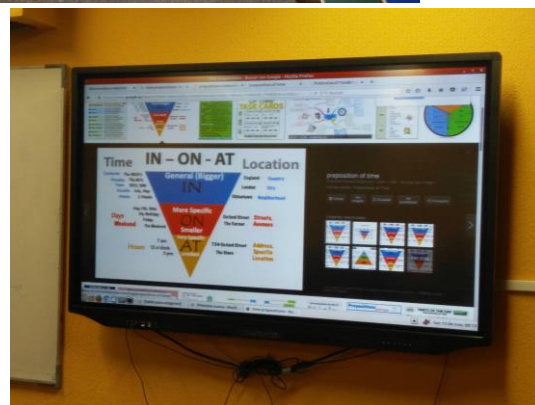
Time IN – ON – AT Location

General (Bigger)

IN

More Specific

ON

Smaller

AT

Days

Weekend

Hours

England

London

Oklahoma

Country

City

Neighborhood

Oxford Street

The Corner

Streets, Avenues

7th Oxford Street

The Stars

Address, Specific Location

preposition of time

TASK CARDS

Prepositions